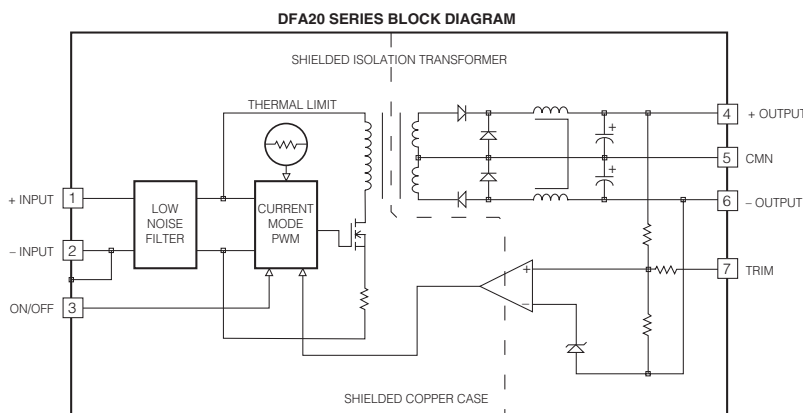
DFA20 SERIES BLOCK DIAGRAM

SHIELDED ISOLATION TRANSFORMER

THERMAL LIMIT

4 + OUTPUT

5 CMN

6 – OUTPUT

+ INPUT 1

LOW NOISE FILTER

CURRENT MODE PWM

– INPUT 2

7 TRIM

ON/OFF 3

+

–

SHIELDED COPPER CASE